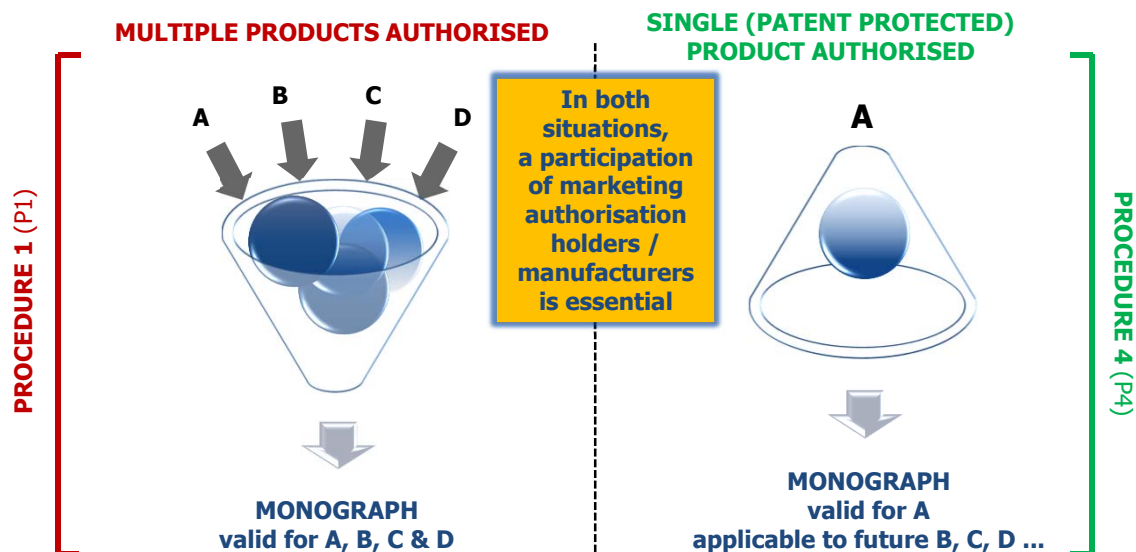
MULTIPLE PRODUCTS AUTHORISED

SINGLE (PATENT PROTECTED) PRODUCT AUTHORISED

PROCEDURE 1 (P1)

A B C D

In both situations, a participation of marketing authorisation holders / manufacturers is essential

A

PROCEDURE 4 (P4)

MONOGRAPH valid for A, B, C & D

MONOGRAPH valid for A applicable to future B, C, D ...